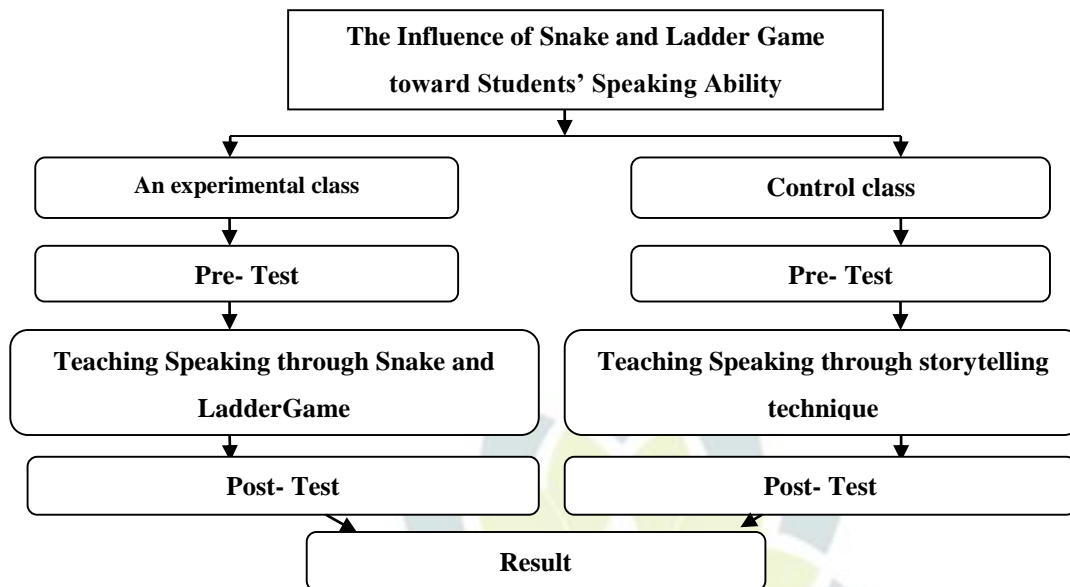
The Influence of Snake and Ladder Game toward Students' Speaking Ability

An experimental class

Pre- Test

Teaching Speaking through Snake and LadderGame

Post- Test

Control class

Pre- Test

Teaching Speaking through storytelling technique

Post- Test

Result